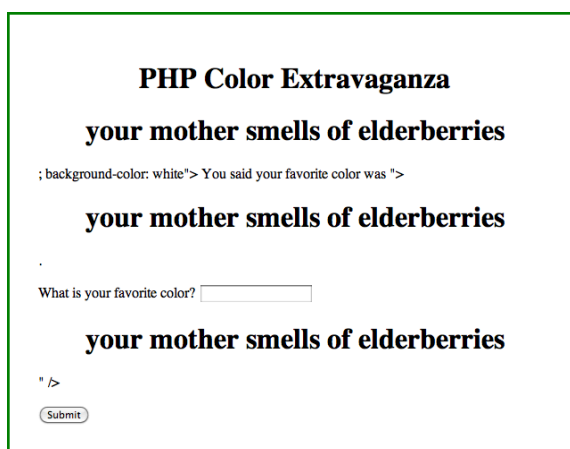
PHP Color Extravaganza

your mother smells of elderberries

; background-color: white"> You said your favorite color was ">

your mother smells of elderberries

.

What is your favorite color?

your mother smells of elderberries

" />

Submit